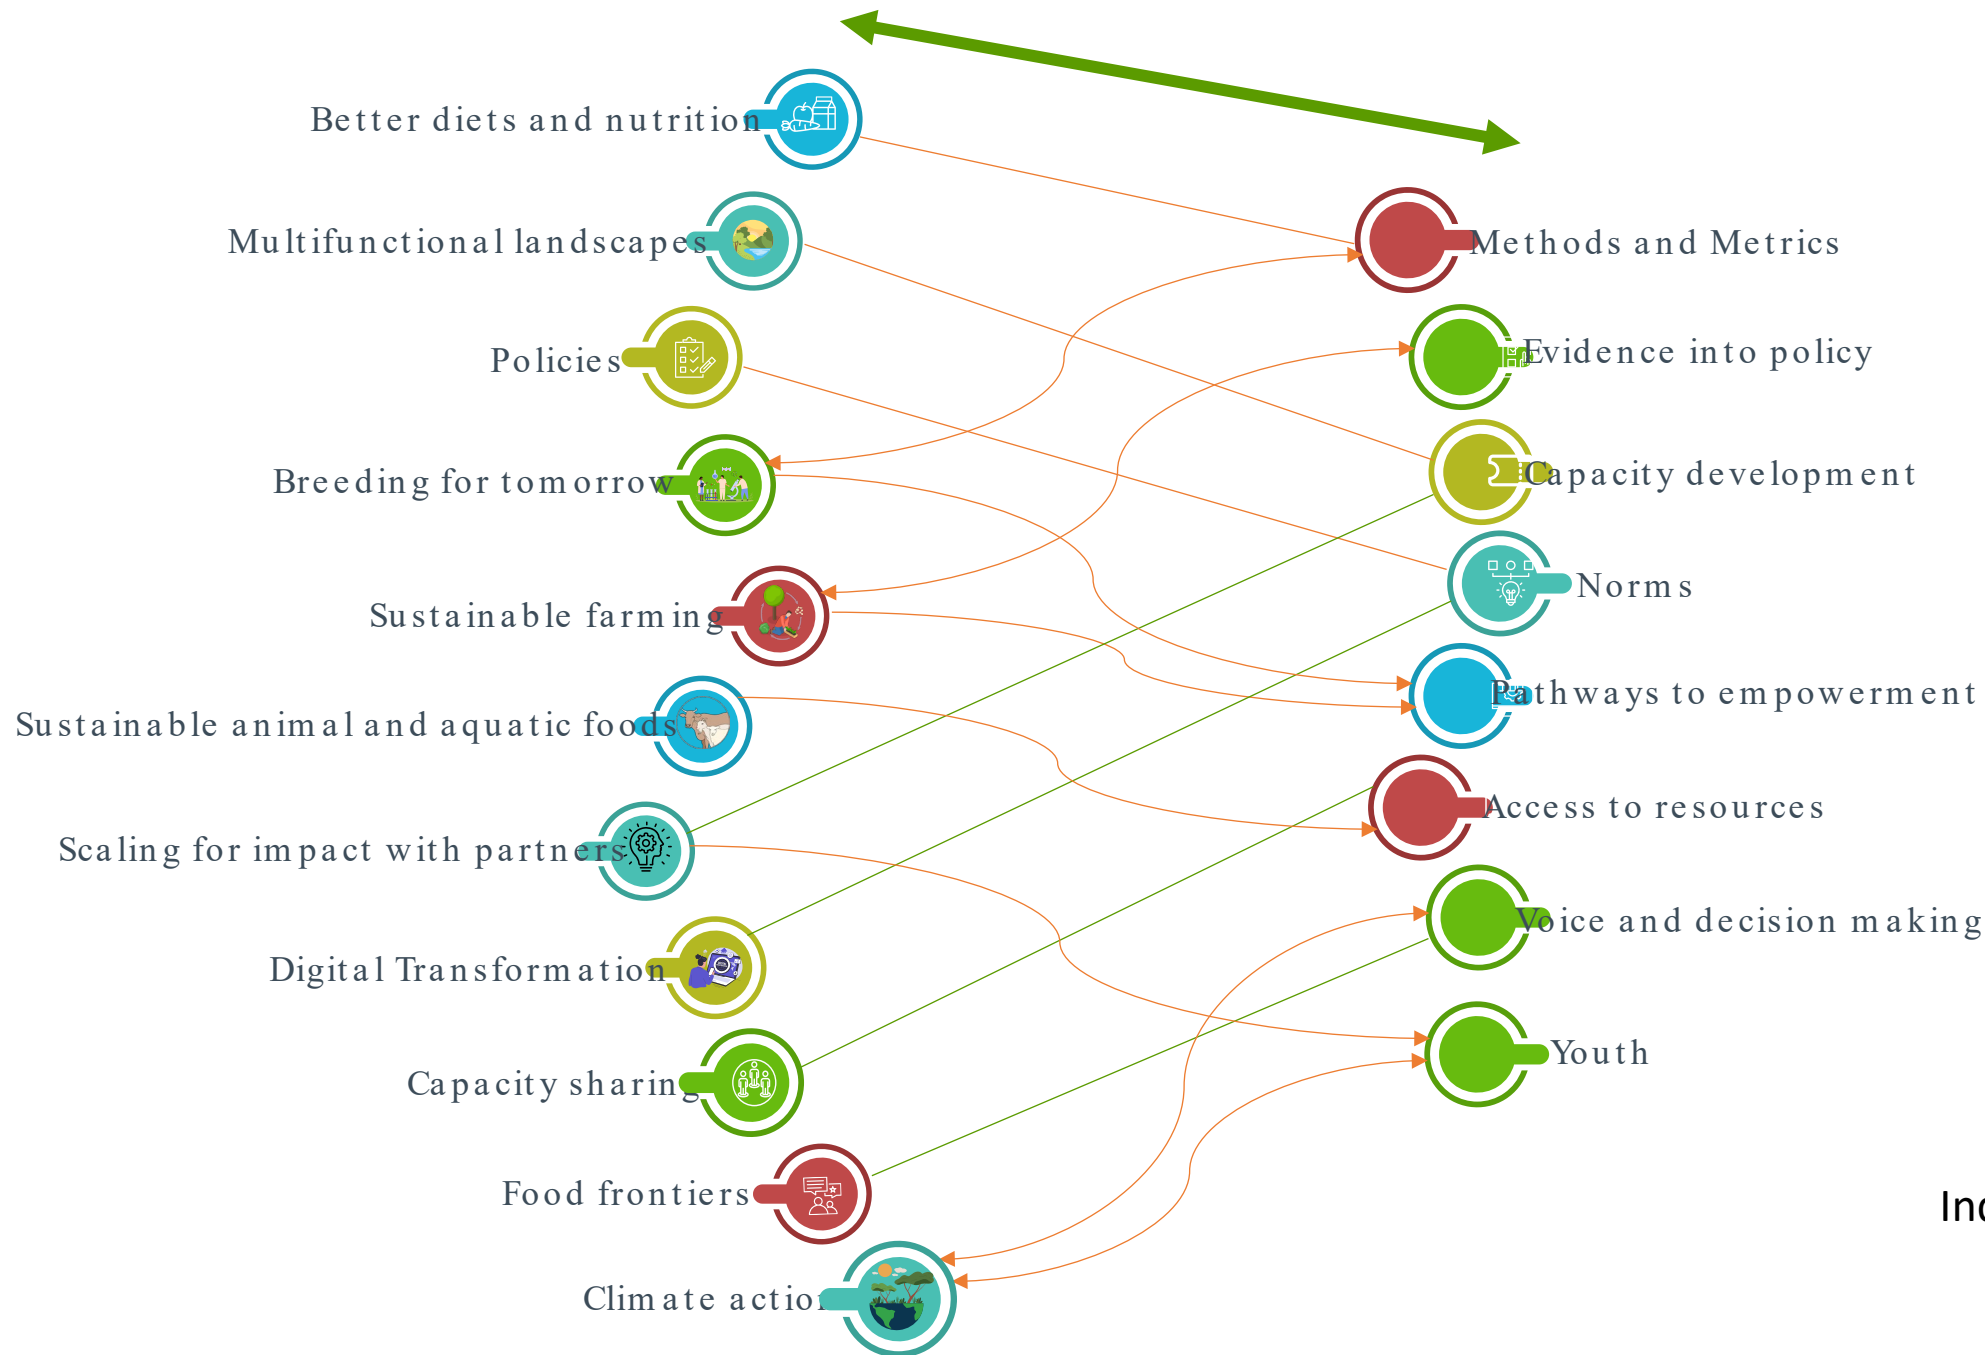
Better diets and nutrition

Multifunctional landscapes

Policies

Breeding for tomorrow

Sustainable farming

Sustainable animal and aquatic foods

Scaling for impact with partners

Digital Transformation

Capacity sharing

Food frontiers

Climate action

Methods and Metrics

Evidence into policy

Capacity development

Norms

Pathways to empowerment

Access to resources

Voice and decision making

Youth

Inc